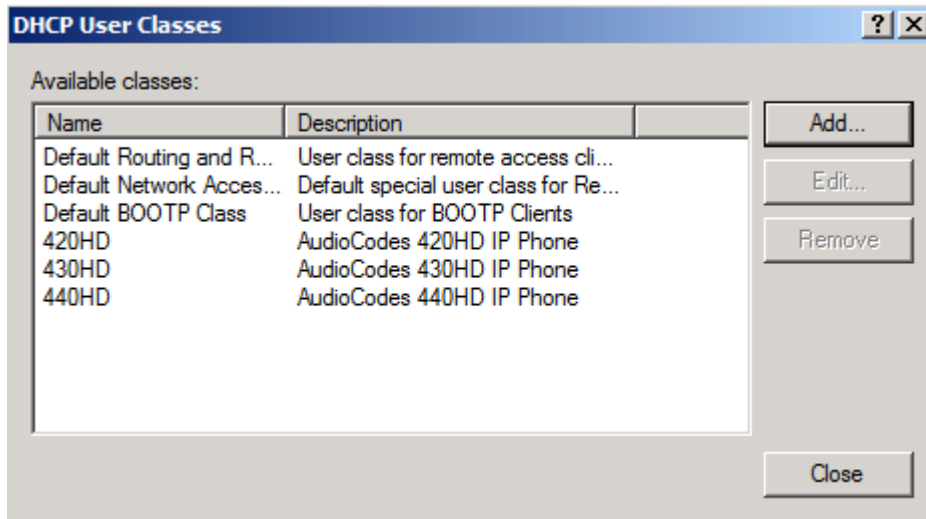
DHCP User Classes

? X

Available classes:

| Name | Description |
|---|---|
| Default Routing and R... | User class for remote access cli... |
| Default Network Acces... | Default special user class for Re... |
| Default BOOTP Class | User class for BOOTP Clients |
| 420HD | AudioCodes 420HD IP Phone |
| 430HD | AudioCodes 430HD IP Phone |
| 440HD | AudioCodes 440HD IP Phone |

Add...

Edit...

Remove

Close